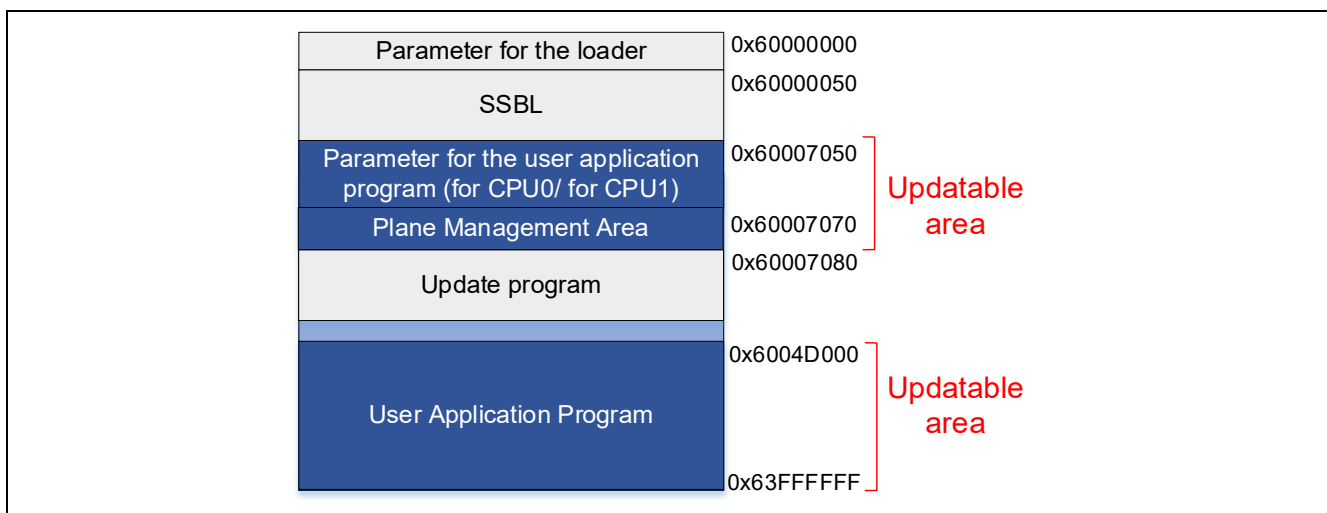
Parameter for the loader
0x60000000
0x60000050
SSBL
Parameter for the user application program (for CPU0/ for CPU1)
0x60007050
Plane Management Area
0x60007070
Updatable area
0x60007080
Update program
0x6004D000
User Application Program
Updatable area
0x63FFFFFF